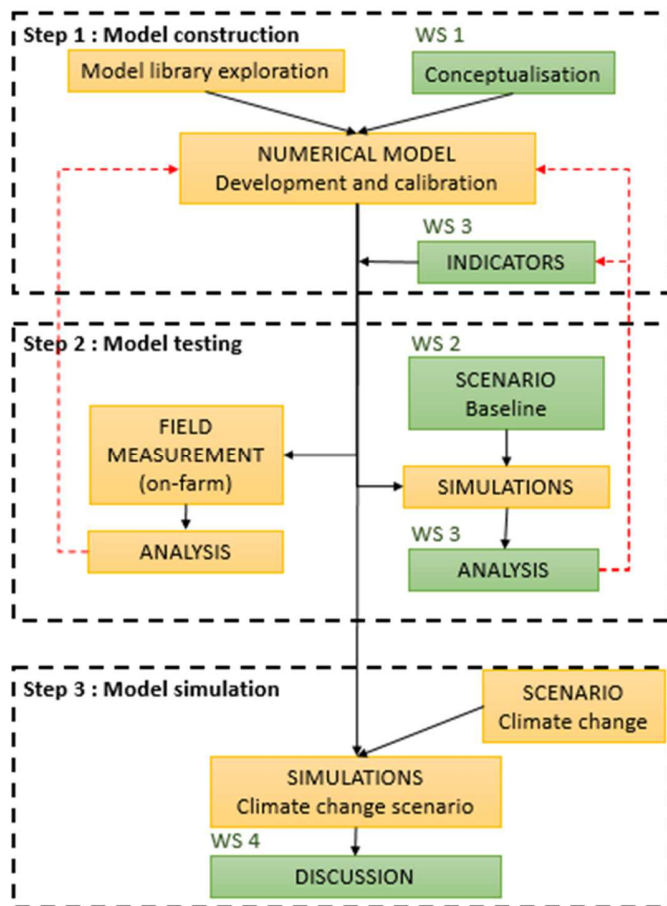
Step 1 : Model construction

WS 1

Model library exploration

Conceptualisation

NUMERICAL MODEL
Development and calibration

WS 3

INDICATORS

Step 2 : Model testing

WS 2

SCENARIO
Baseline

FIELD MEASUREMENT (on-farm)

SIMULATIONS

WS 3

ANALYSIS

ANALYSIS

Step 3 : Model simulation

SCENARIO
Climate change

SIMULATIONS
Climate change scenario

WS 4

DISCUSSION